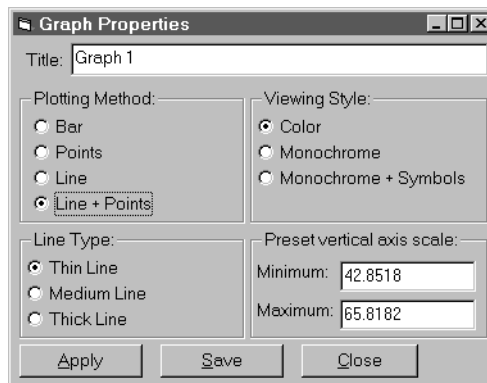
Graph Properties

Title: Graph 1

Plotting Method:
Bar
Points
Line
Line + Points

Viewing Style:
Color
Monochrome
Monochrome + Symbols

Line Type:
Thin Line
Medium Line
Thick Line

Preset vertical axis scale:
Minimum: 42.8518
Maximum: 65.8182

Apply
Save
Close